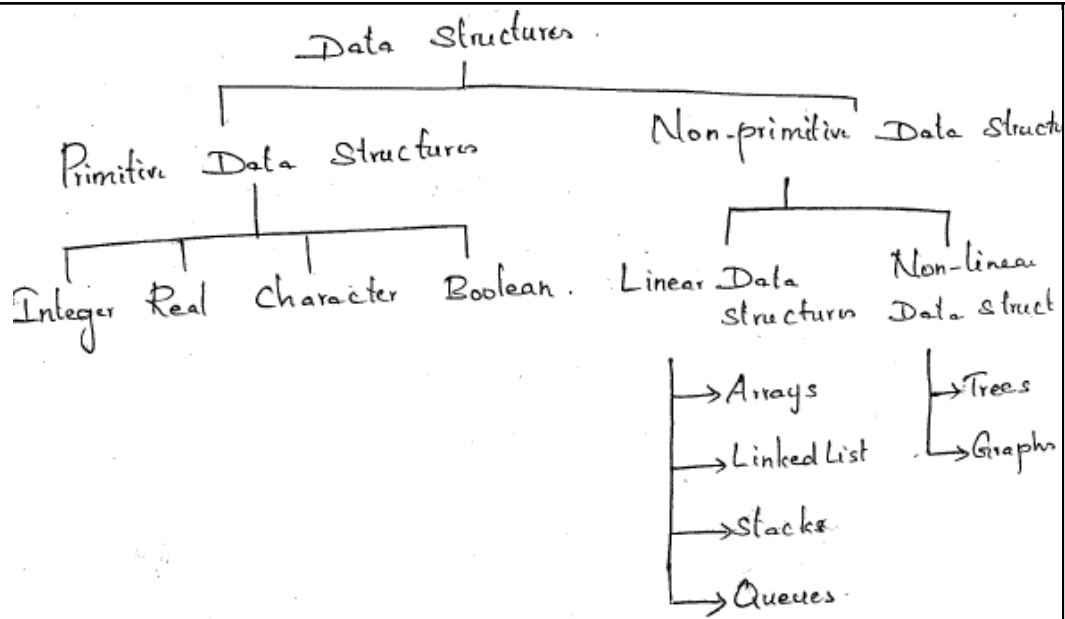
Data Structures.

Primitive Data Structures

Non-primitive Data Struct

Integer Real Character Boolean.

Linear Data structures

Non-linear Data struct

Arrays

Linked List

Stacks

Queues

Trees

Graphs